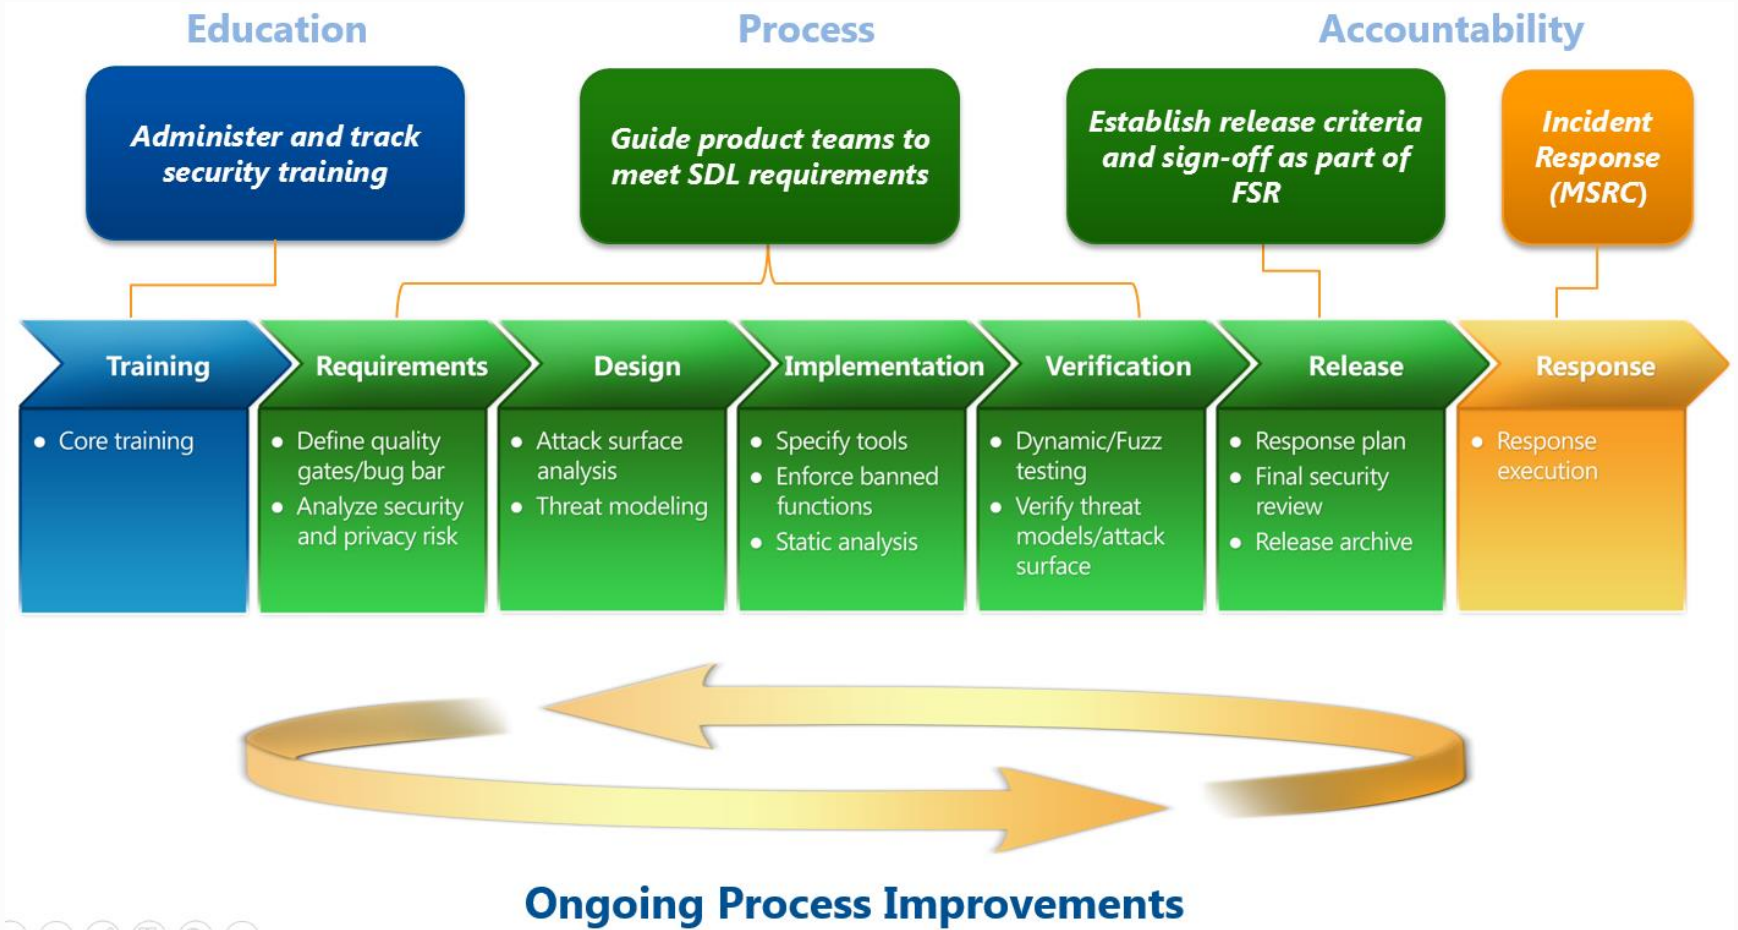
Education

Administer and track security training

Process

Guide product teams to meet SDL requirements

Accountability

Establish release criteria and sign-off as part of FSR

Incident Response (MSRC)

Training
- Core training

Requirements
- Define quality gates/bug bar
- Analyze security and privacy risk

Design
- Attack surface analysis
- Threat modeling

Implementation
- Specify tools
- Enforce banned functions
- Static analysis

Verification
- Dynamic/Fuzz testing
- Verify threat models/attack surface

Release
- Response plan
- Final security review
- Release archive

Response
- Response execution

Ongoing Process Improvements